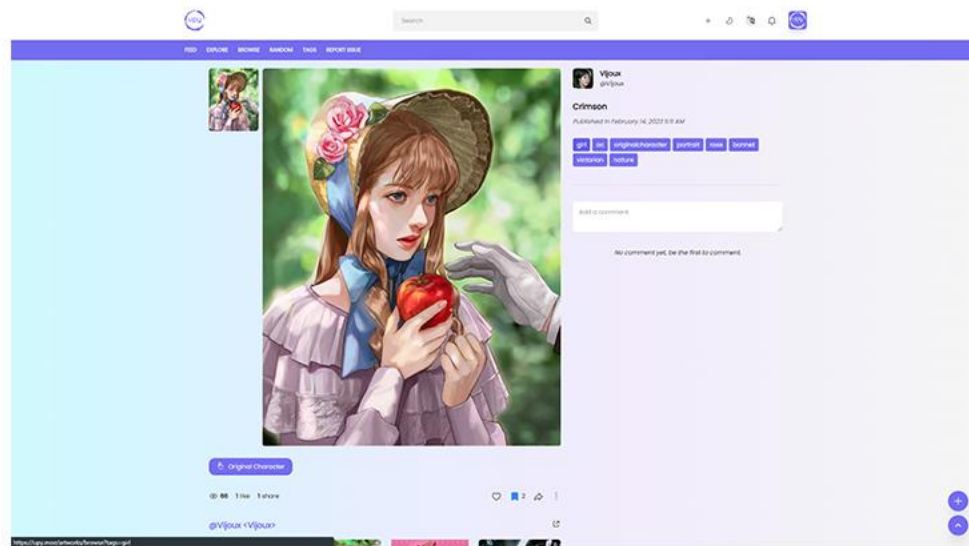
Search

FEED EXPLORE BROWSE RANDOM TAGS REPORT ISSUE

Vijoux
@Vijoux

Crimson

Published in February 14, 2023 5:11 AM

girl oc originalcharacter portrait rose bonnet victorian nature

Add a comment

No comment yet, be the first to comment.

Original Character

66 1 like 1 share

2

@Vijoux <Vijoux>

https://upy.moe/artworks/browse?tags=girl